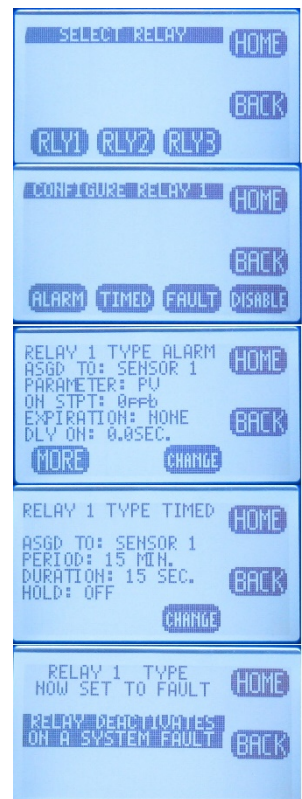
SELECT RELAY
HOME
BACK
RLY1 RLY2 RLY3

CONFIGURE RELAY 1
HOME
BACK
ALARM TIMED FAULT DISABLE

RELAY 1 TYPE ALARM
ASGD TO: SENSOR 1
PARAMETER: PV
ON STPT: 0ppb
EXPIRATION: NONE
DLY ON: 0.0SEC.
HOME
BACK
MORE
CHANGE

RELAY 1 TYPE TIMED
ASGD TO: SENSOR 1
PERIOD: 15 MIN.
DURATION: 15 SEC.
HOLD: OFF
HOME
BACK
CHANGE

RELAY 1 TYPE
NOW SET TO FAULT
HOME
RELAY DEACTIVATES
ON A SYSTEM FAULT
BACK